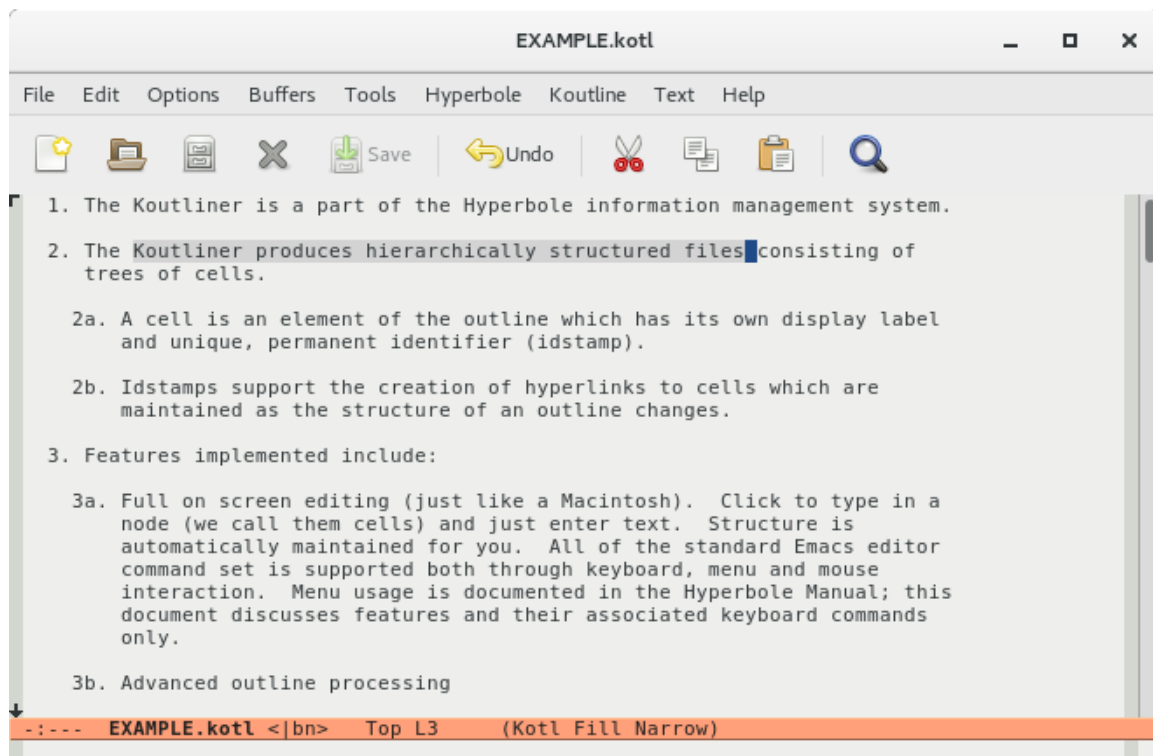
EXAMPLE.kotl

File Edit Options Buffers Tools Hyperbole Koutline Text Help

Save Undo

1. The Koutliner is a part of the Hyperbole information management system.

2. The Koutliner produces hierarchically structured files consisting of trees of cells.

2a. A cell is an element of the outline which has its own display label and unique, permanent identifier (idstamp).

2b. Idstamps support the creation of hyperlinks to cells which are maintained as the structure of an outline changes.

3. Features implemented include:

3a. Full on screen editing (just like a Macintosh). Click to type in a node (we call them cells) and just enter text. Structure is automatically maintained for you. All of the standard Emacs editor command set is supported both through keyboard, menu and mouse interaction. Menu usage is documented in the Hyperbole Manual; this document discusses features and their associated keyboard commands only.

3b. Advanced outline processing

-:--- EXAMPLE.kotl <|bn> Top L3 (Kotl Fill Narrow)